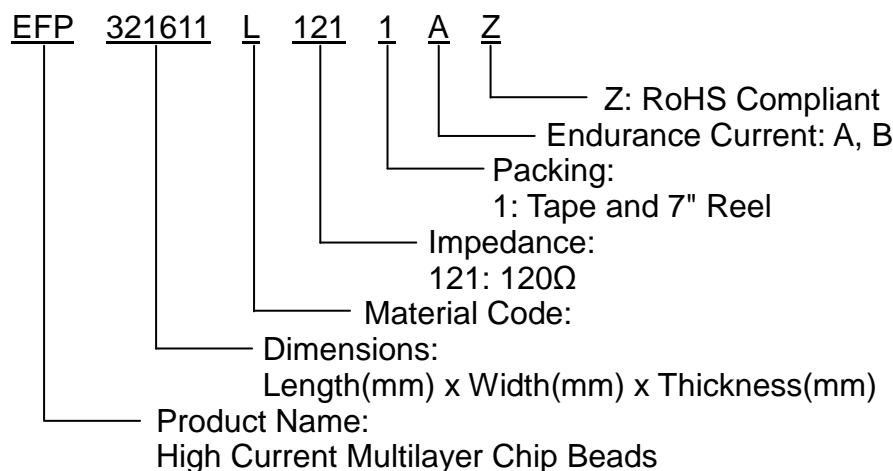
EFP 321611 L 121 1 A Z

Z: RoHS Compliant

Endurance Current: A, B

Packing:
1: Tape and 7" Reel

Impedance:
121: 120Ω

Material Code:

Dimensions:
Length(mm) x Width(mm) x Thickness(mm)

Product Name:
High Current Multilayer Chip Beads